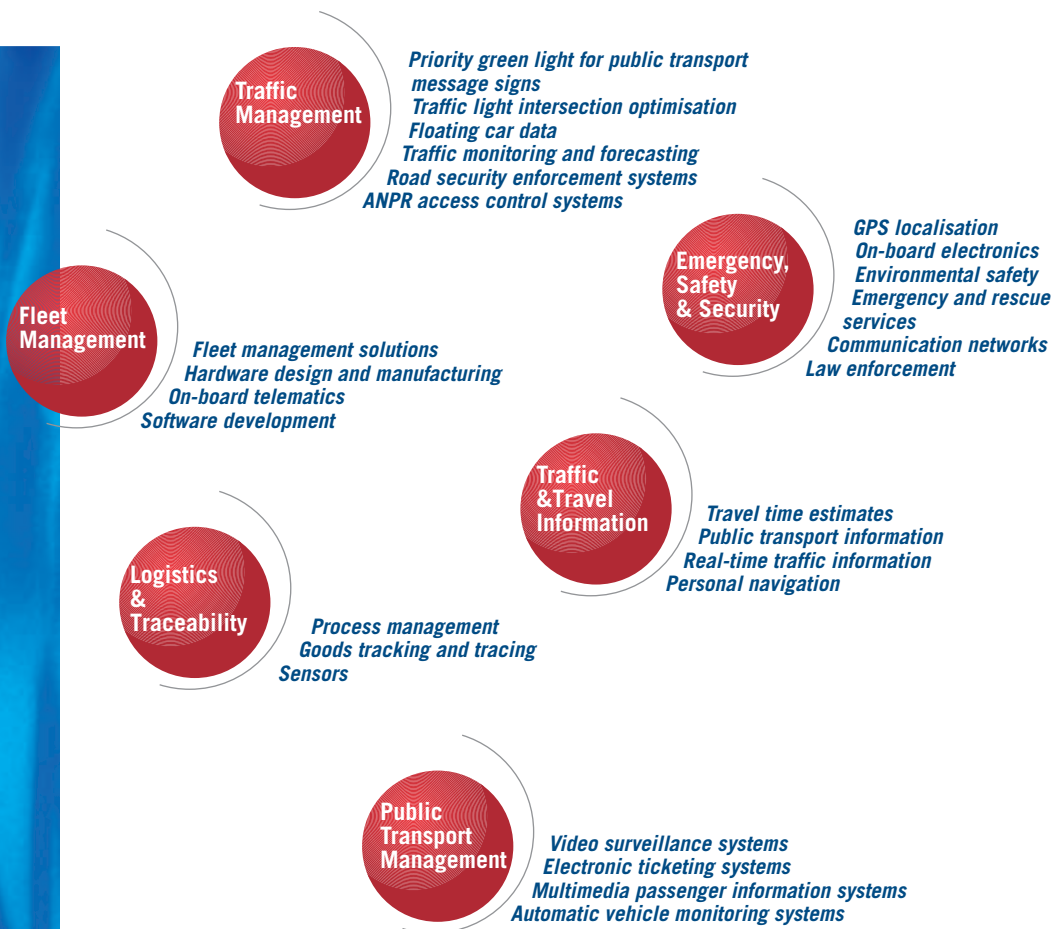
Traffic Management

Priority green light for public transport
message signs
Traffic light intersection optimisation
Floating car data
Traffic monitoring and forecasting
Road security enforcement systems
ANPR access control systems

Emergency, Safety & Security

GPS localisation
On-board electronics
Environmental safety
Emergency and rescue services
Communication networks
Law enforcement

Fleet Management

Fleet management solutions
Hardware design and manufacturing
On-board telematics
Software development

Traffic &Travel Information

Travel time estimates
Public transport information
Real-time traffic information
Personal navigation

Logistics & Traceability

Process management
Goods tracking and tracing
Sensors

Public Transport Management

Video surveillance systems
Electronic ticketing systems
Multimedia passenger information systems
Automatic vehicle monitoring systems